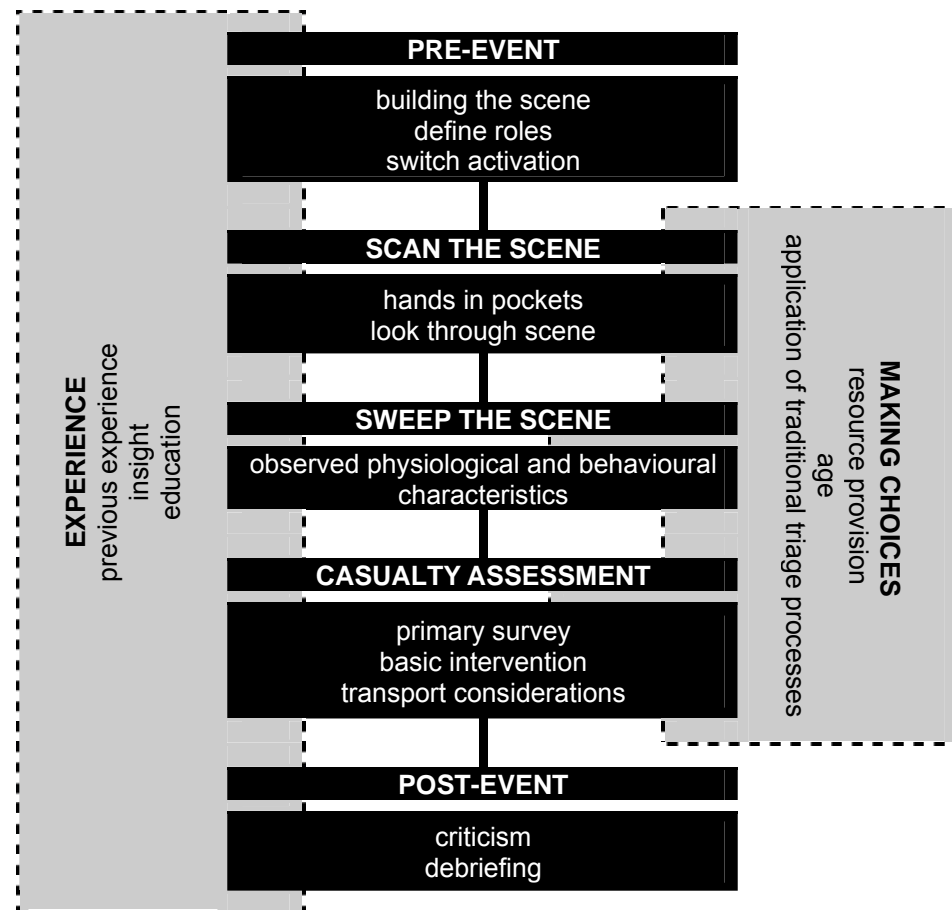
EXPERIENCE
previous experience
insight
education

PRE-EVENT

building the scene
define roles
switch activation

SCAN THE SCENE

hands in pockets
look through scene

SWEEP THE SCENE

observed physiological and behavioural characteristics

CASUALTY ASSESSMENT

primary survey
basic intervention
transport considerations

POST-EVENT

criticism
debriefing

MAKING CHOICES
resource provision
age
application of traditional triage processes